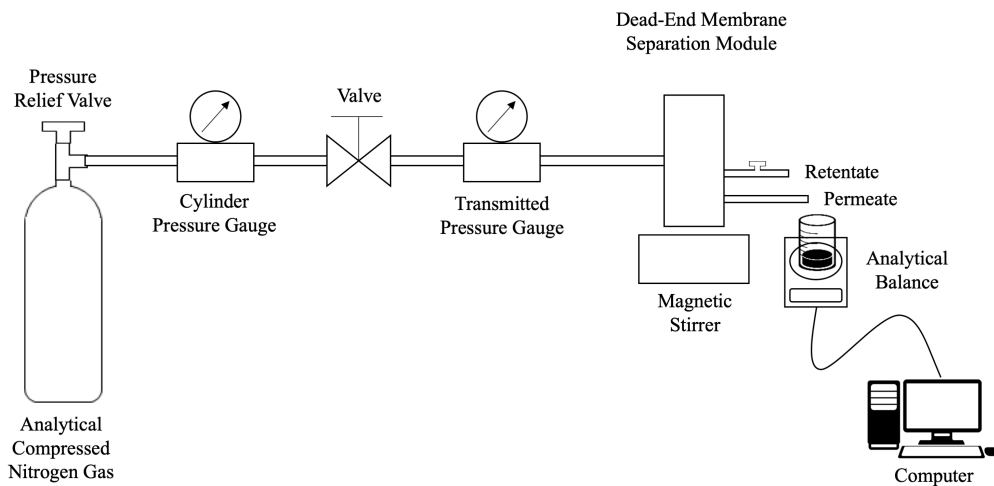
Dead-End Membrane Separation Module

Pressure Relief Valve

Valve

Retentate

Permeate

Cylinder Pressure Gauge

Transmitted Pressure Gauge

Analytical Balance

Magnetic Stirrer

Analytical Compressed Nitrogen Gas

Computer